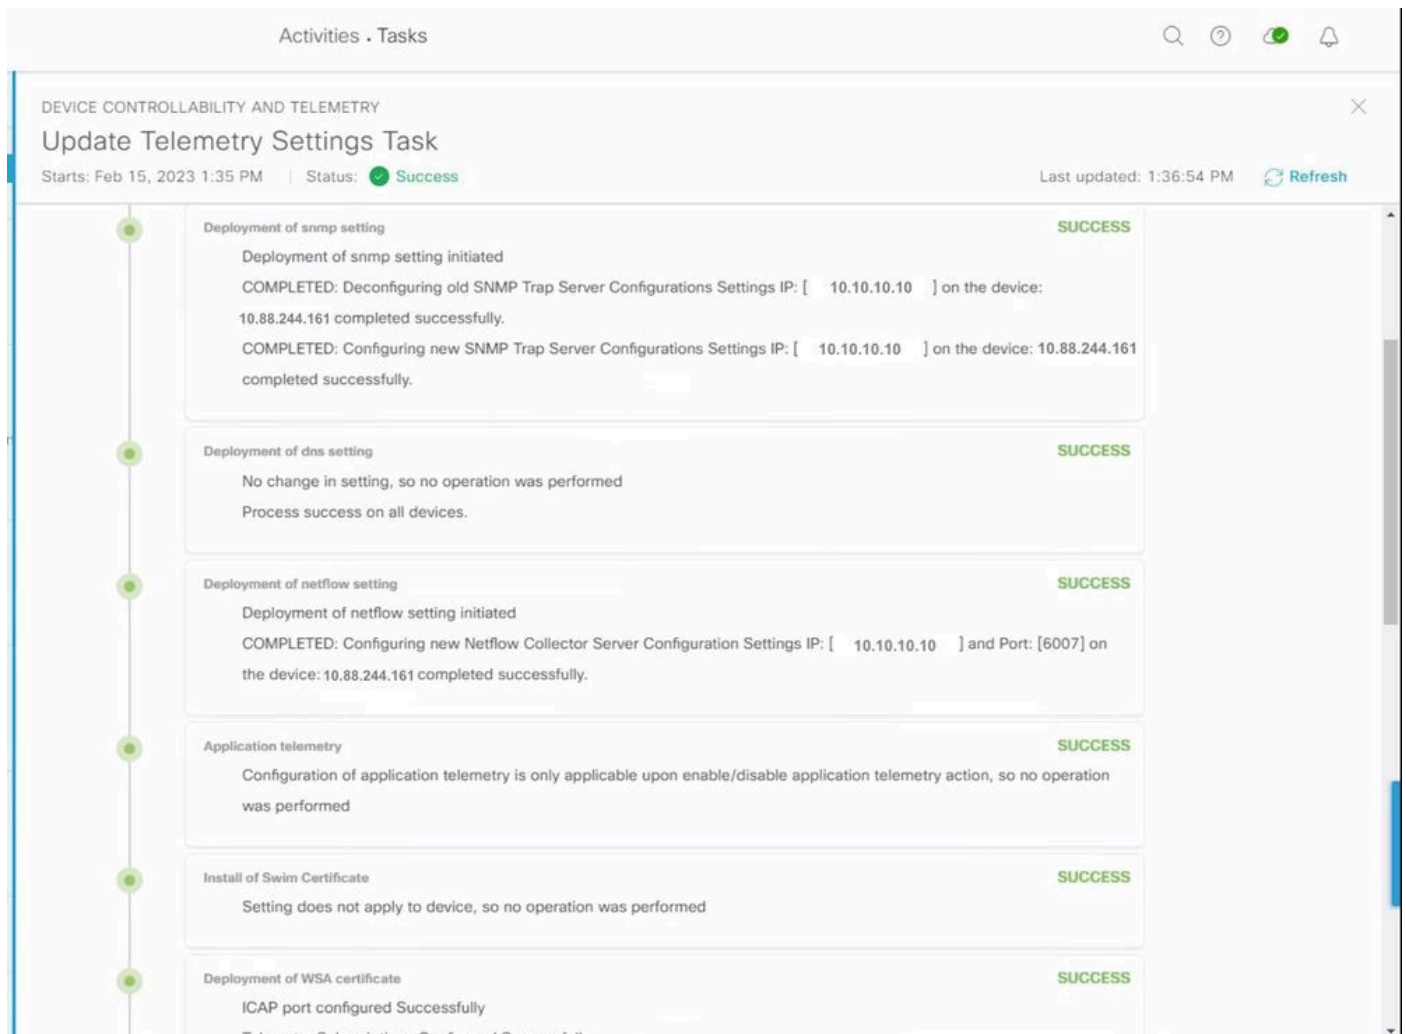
Activities . Tasks

DEVICE CONTROLLABILITY AND TELEMETRY

Update Telemetry Settings Task

Starts: Feb 15, 2023 1:35 PM | Status: Success

Last updated: 1:36:54 PM

Refresh

Deployment of snmp setting

SUCCESS

Deployment of snmp setting initiated

COMPLETED: Deconfiguring old SNMP Trap Server Configurations Settings IP: [ 10.10.10.10 ] on the device: 10.88.244.161 completed successfully.

COMPLETED: Configuring new SNMP Trap Server Configurations Settings IP: [ 10.10.10.10 ] on the device: 10.88.244.161 completed successfully.

Deployment of dns setting

SUCCESS

No change in setting, so no operation was performed

Process success on all devices.

Deployment of netflow setting

SUCCESS

Deployment of netflow setting initiated

COMPLETED: Configuring new Netflow Collector Server Configuration Settings IP: [ 10.10.10.10 ] and Port: [6007] on the device: 10.88.244.161 completed successfully.

Application telemetry

SUCCESS

Configuration of application telemetry is only applicable upon enable/disable application telemetry action, so no operation was performed

Install of Swim Certificate

SUCCESS

Setting does not apply to device, so no operation was performed

Deployment of WSA certificate

SUCCESS

ICAP port configured Successfully

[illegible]